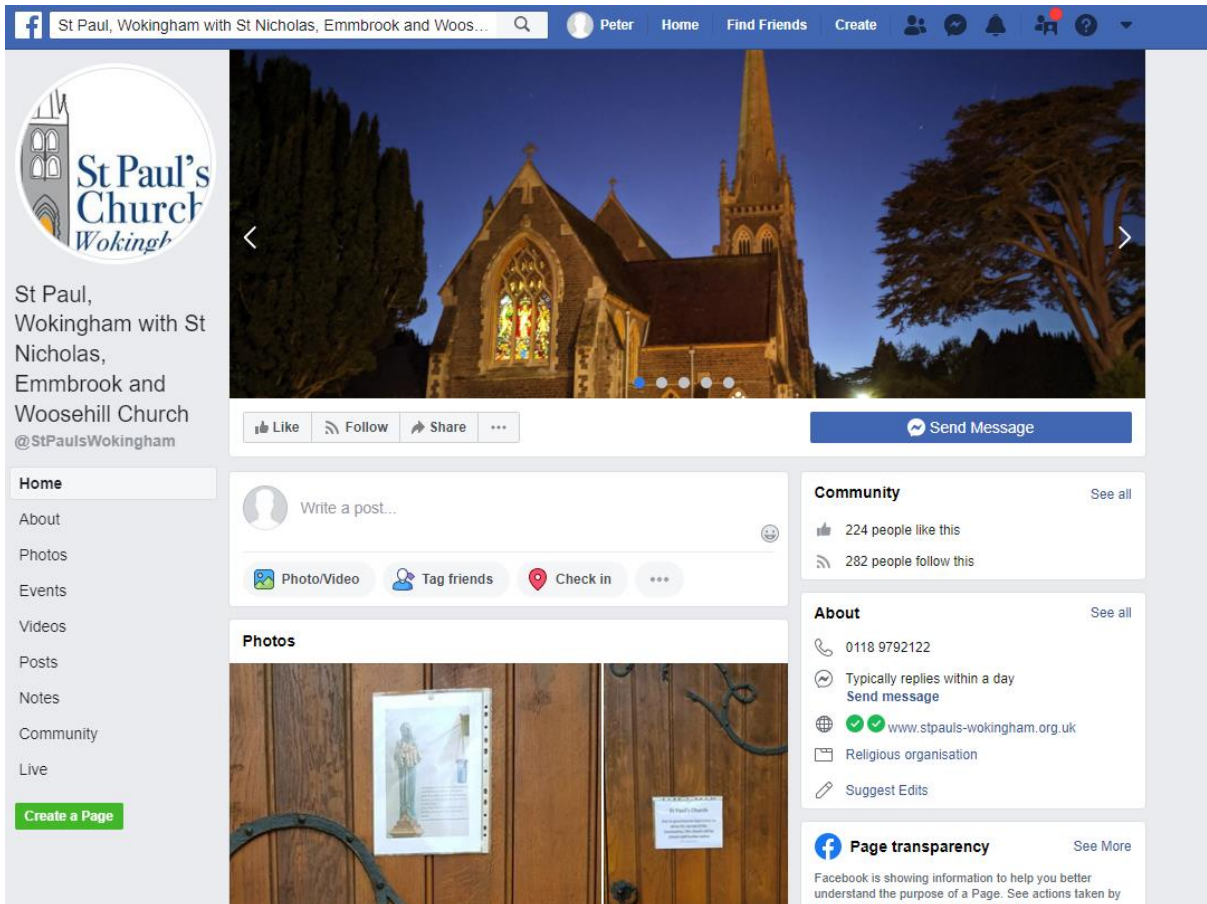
St Paul, Wokingham with St Nicholas, Emmbrook and Woos...

Peter Home Find Friends Create

St Paul's Church Wokingh

St Paul, Wokingham with St Nicholas, Emmbrook and Woosehill Church
@StPaulsWokingham

Home
About
Photos
Events
Videos
Posts
Notes
Community
Live

Create a Page

Like Follow Share ···

Send Message

Write a post...

Photo/Video Tag friends Check in ···

Photos

St Paul's Church

Community See all
224 people like this
282 people follow this

About See all
0118 9792122
Typically replies within a day
Send message
www.stpauls-wokingham.org.uk
Religious organisation
Suggest Edits

Page transparency See More
Facebook is showing information to help you better understand the purpose of a Page. See actions taken by